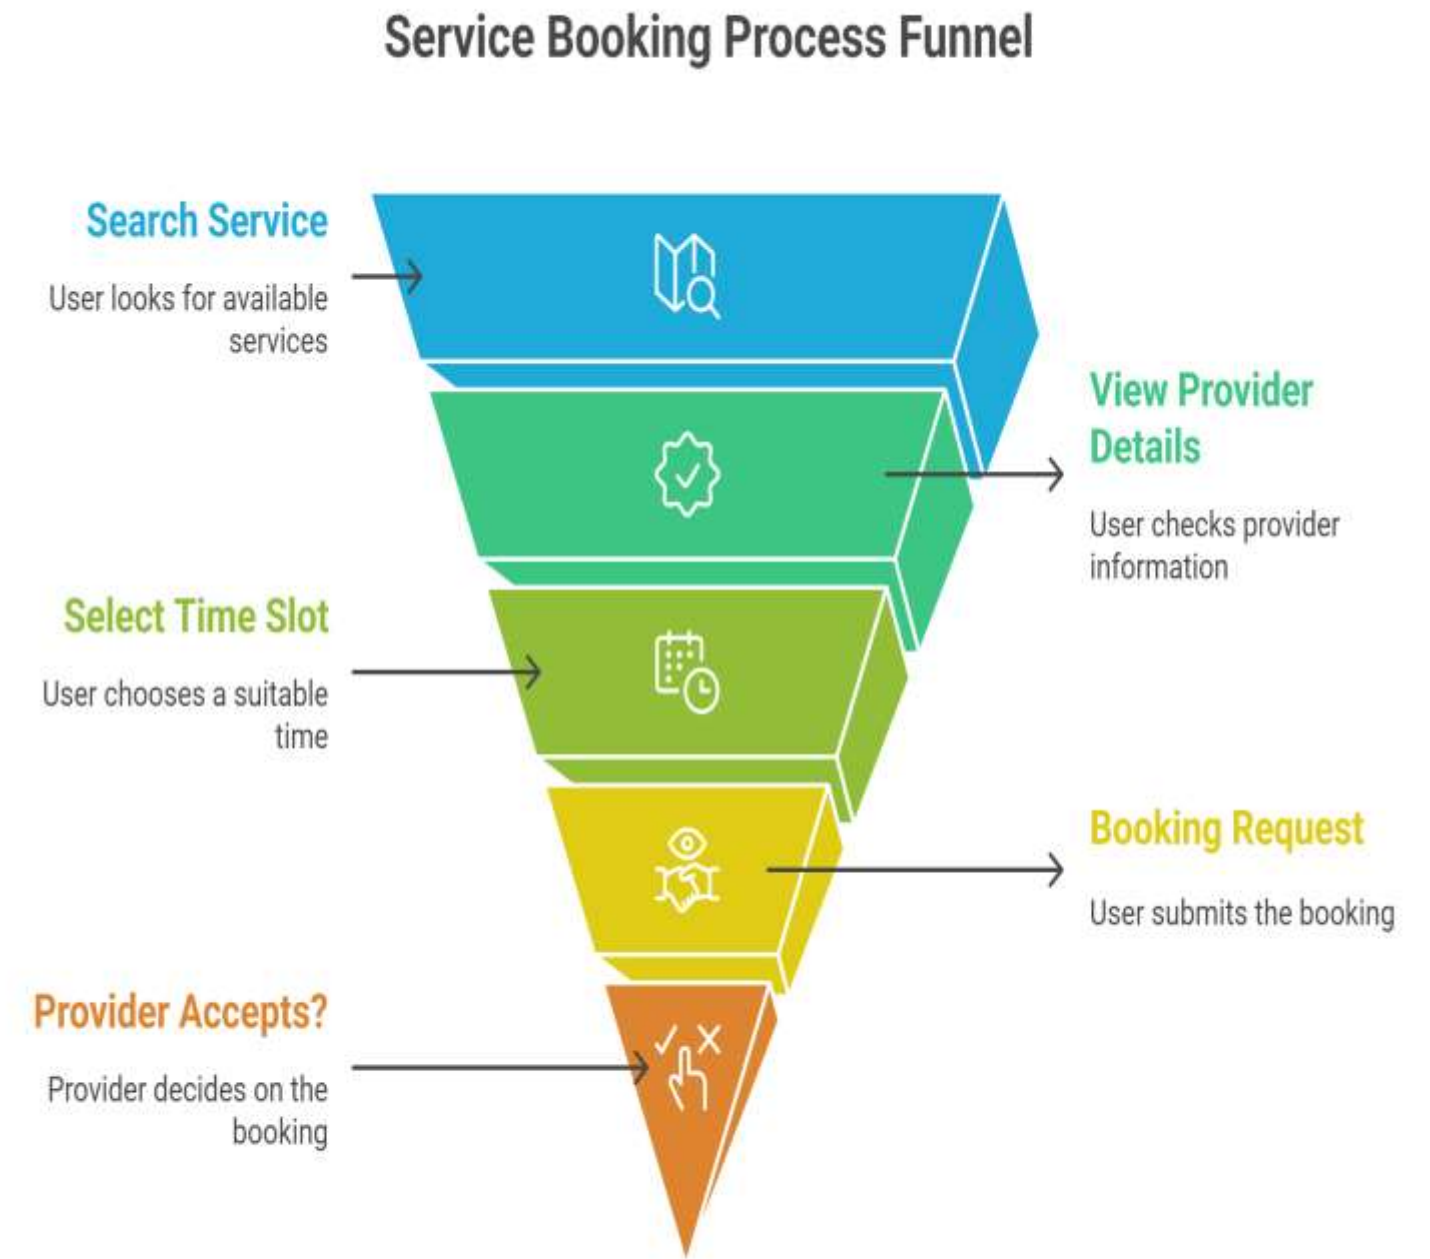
Service Booking Process Funnel

Search Service

User looks for available services

View Provider Details

User checks provider information

Select Time Slot

User chooses a suitable time

Booking Request

User submits the booking

Provider Accepts?

Provider decides on the booking